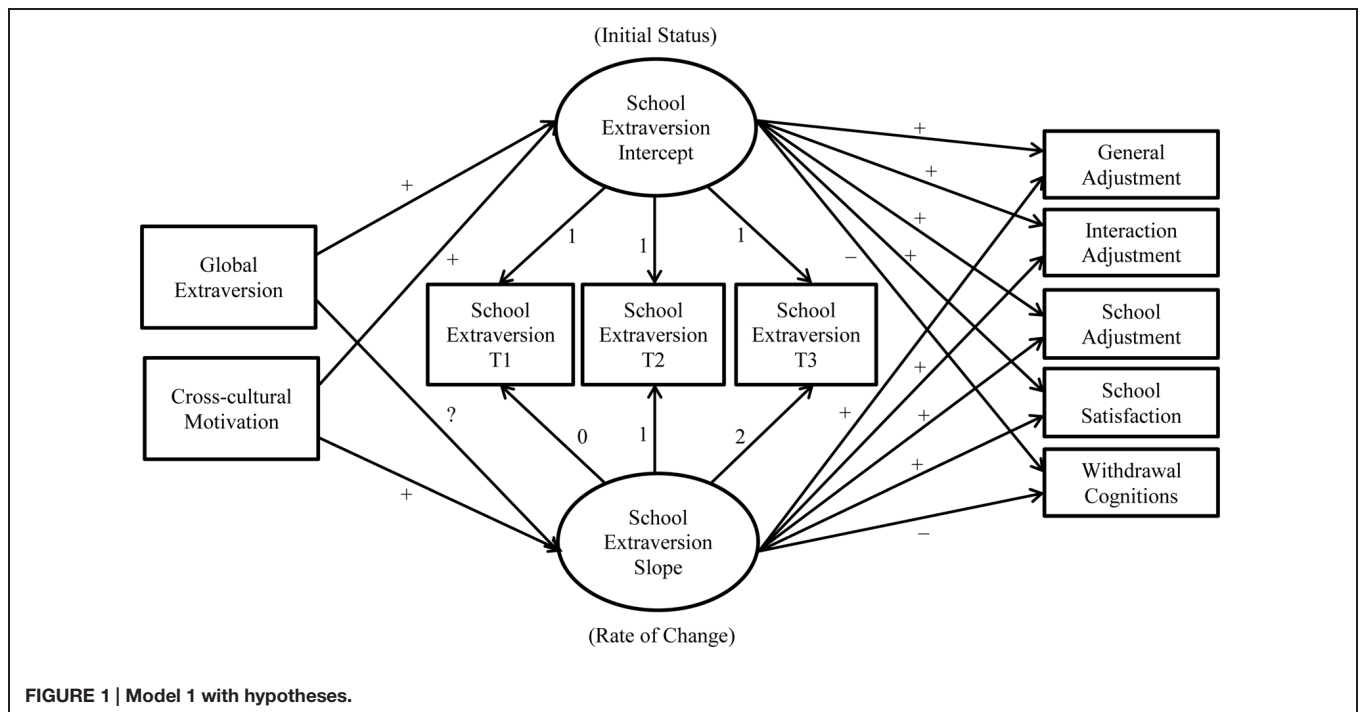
(Initial Status)

School Extraversion Intercept

+

+

+

+

+

−

Global Extraversion

+

1

1

1

School Extraversion T1

School Extraversion T2

School Extraversion T3

General Adjustment

Interaction Adjustment

School Adjustment

School Satisfaction

Withdrawal Cognitions

Cross-cultural Motivation

?

0

1

2

+

+

+

+

+

−

School Extraversion Slope

(Rate of Change)

FIGURE 1 | Model 1 with hypotheses.